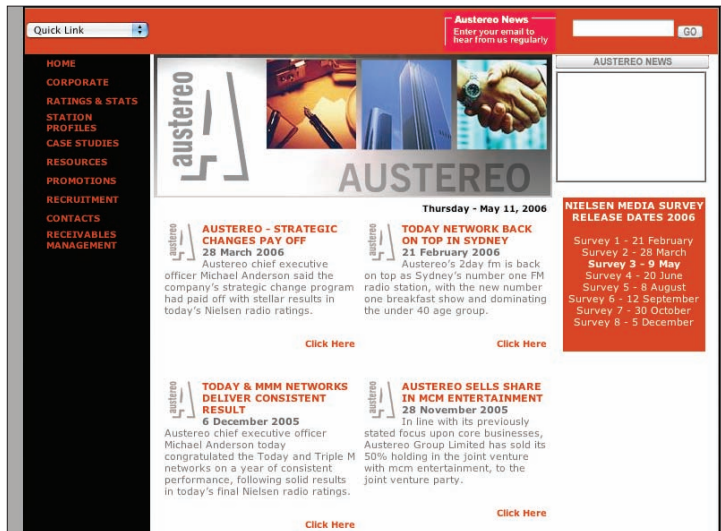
Quick Link

Austereo News
Enter your email to hear from us regularly

GO

HOME
CORPORATE
RATINGS & STATS
STATION PROFILES
CASE STUDIES
RESOURCES
PROMOTIONS
RECRUITMENT
CONTACTS
RECEIVABLES MANAGEMENT

austereo

AUSTEREO

AUSTEREO NEWS

Thursday - May 11, 2006

austereo
AUSTEREO - STRATEGIC CHANGES PAY OFF
28 March 2006
Austereo chief executive officer Michael Anderson said the company's strategic change program had paid off with stellar results in today's Nielsen radio ratings.

Click Here

austereo
TODAY NETWORK BACK ON TOP IN SYDNEY
21 February 2006
Austereo's 2day fm is back on top as Sydney's number one FM radio station, with the new number one breakfast show and dominating the under 40 age group.

Click Here

austereo
TODAY & MMM NETWORKS DELIVER CONSISTENT RESULT
6 December 2005
Austereo chief executive officer Michael Anderson today congratulated the Today and Triple M networks on a year of consistent performance, following solid results in today's final Nielsen radio ratings.

Click Here

austereo
AUSTEREO SELLS SHARE IN MCM ENTERTAINMENT
28 November 2005
In line with its previously stated focus upon core businesses, Austereo Group Limited has sold its 50% holding in the joint venture with mcm entertainment, to the joint venture party.

Click Here

NIELSEN MEDIA SURVEY RELEASE DATES 2006

Survey 1 - 21 February
Survey 2 - 28 March
Survey 3 - 9 May
Survey 4 - 20 June
Survey 5 - 8 August
Survey 6 - 12 September
Survey 7 - 30 October
Survey 8 - 5 December